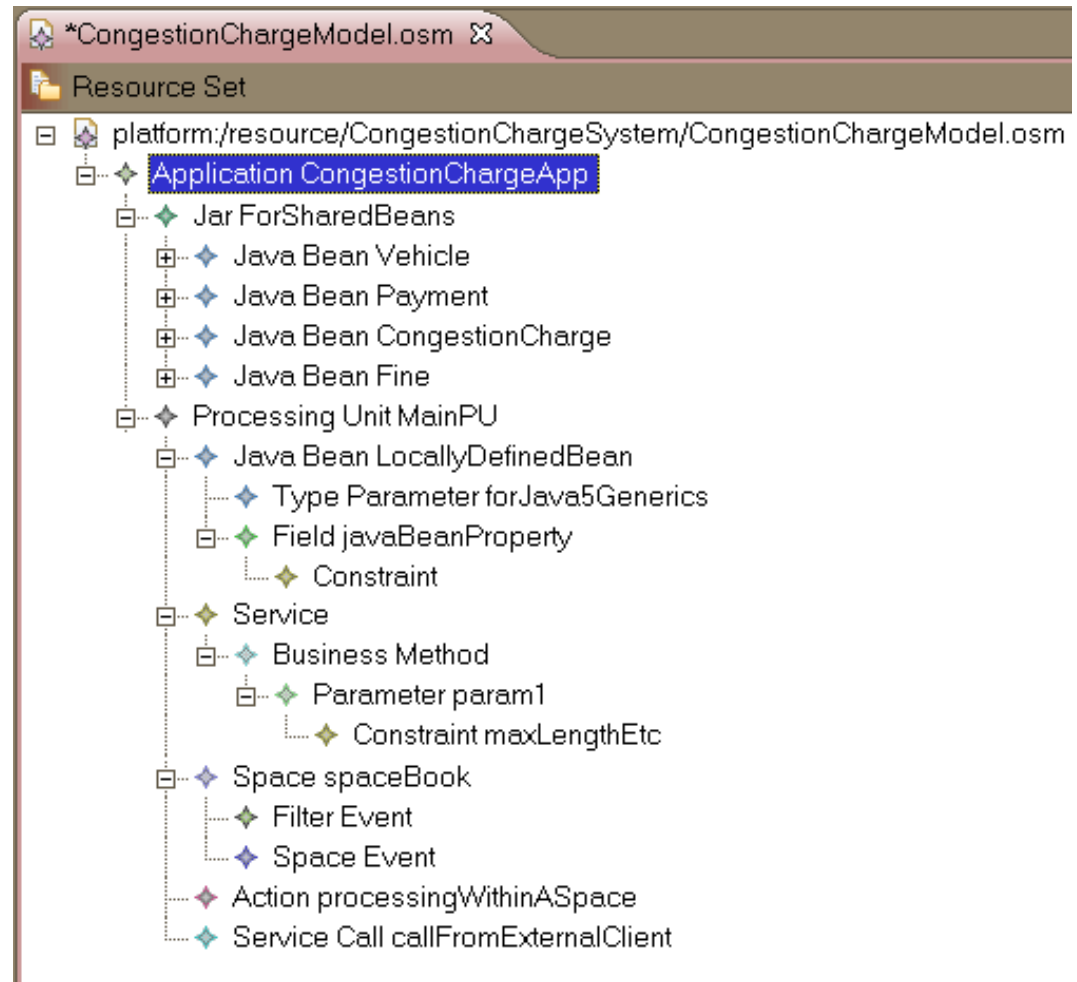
*CongestionChargeModel.osm

Resource Set

platform:/resource/CongestionChargeSystem/CongestionChargeModel.osm
Application CongestionChargeApp
Jar ForSharedBeans
Java Bean Vehicle
Java Bean Payment
Java Bean CongestionCharge
Java Bean Fine
Processing Unit MainPU
Java Bean LocallyDefinedBean
Type Parameter forJava5Generics
Field javaBeanProperty
Constraint
Service
Business Method
Parameter param1
Constraint maxLengthEtc
Space spaceBook
Filter Event
Space Event
Action processingWithinASpace
Service Call callFromExternalClient